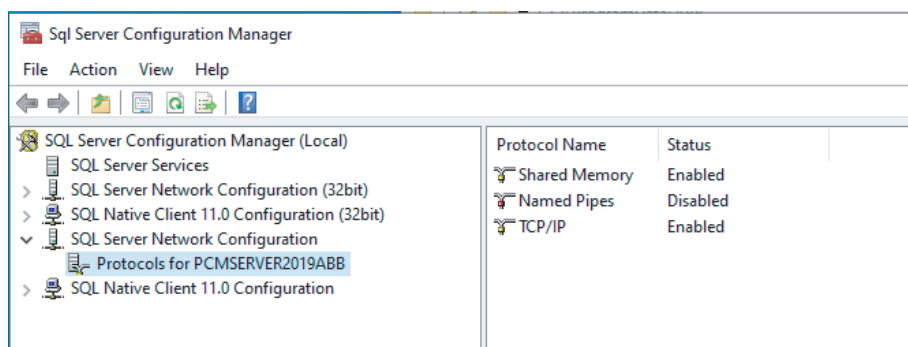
Sql Server Configuration Manager

File Action View Help

SQL Server Configuration Manager (Local)
SQL Server Services
SQL Server Network Configuration (32bit)
SQL Native Client 11.0 Configuration (32bit)
SQL Server Network Configuration
Protocols for PCMSERVER2019ABB
SQL Native Client 11.0 Configuration

| Protocol Name | Status |
|---|---|
| Shared Memory | Enabled |
| Named Pipes | Disabled |
| TCP/IP | Enabled |